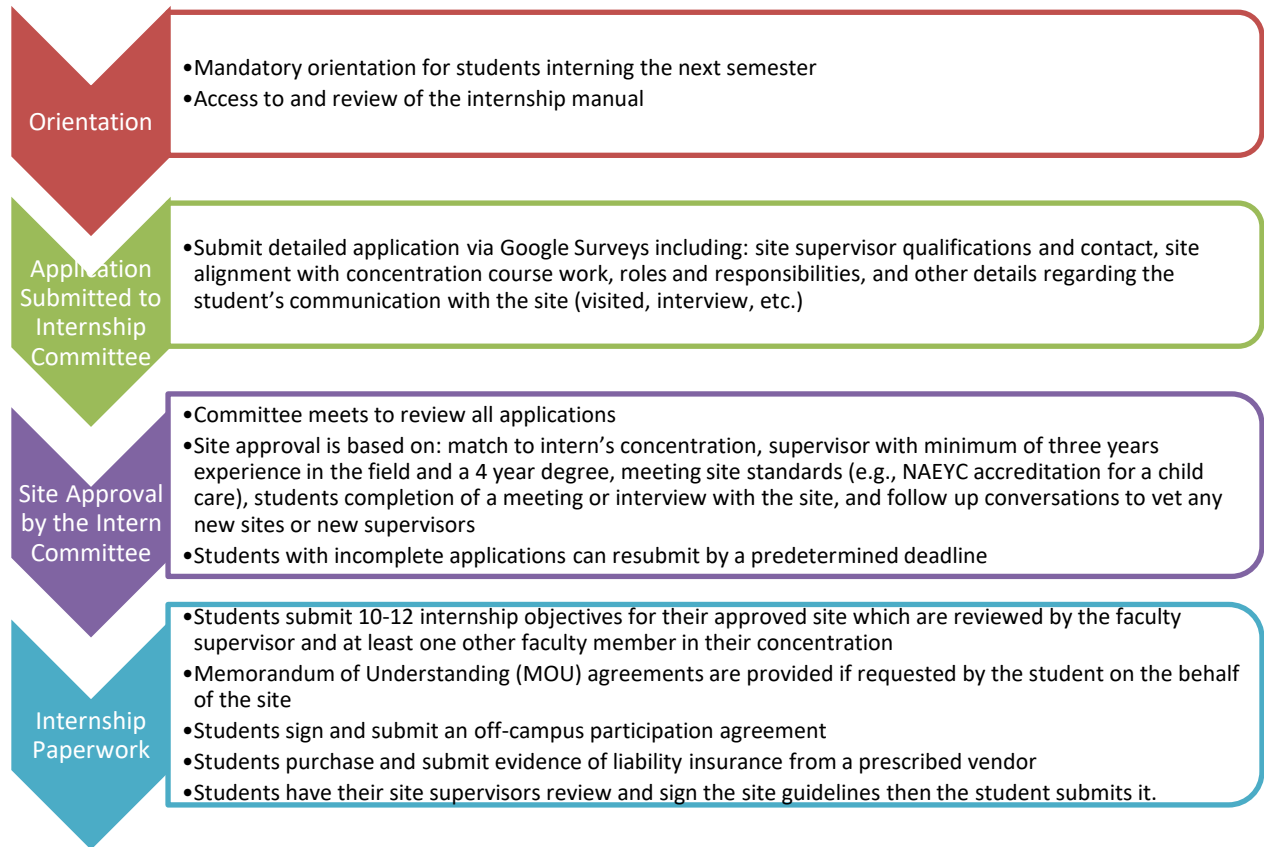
Orientation

•Mandatory orientation for students interning the next semester
•Access to and review of the internship manual

Application Submitted to Internship Committee

•Submit detailed application via Google Surveys including: site supervisor qualifications and contact, site alignment with concentration course work, roles and responsibilities, and other details regarding the student's communication with the site (visited, interview, etc.)

Site Approval by the Intern Committee

•Committee meets to review all applications
•Site approval is based on: match to intern's concentration, supervisor with minimum of three years experience in the field and a 4 year degree, meeting site standards (e.g., NAEYC accreditation for a child care), students completion of a meeting or interview with the site, and follow up conversations to vet any new sites or new supervisors
•Students with incomplete applications can resubmit by a predetermined deadline

Internship Paperwork

•Students submit 10-12 internship objectives for their approved site which are reviewed by the faculty supervisor and at least one other faculty member in their concentration
•Memorandum of Understanding (MOU) agreements are provided if requested by the student on the behalf of the site
•Students sign and submit an off-campus participation agreement
•Students purchase and submit evidence of liability insurance from a prescribed vendor
•Students have their site supervisors review and sign the site guidelines then the student submits it.